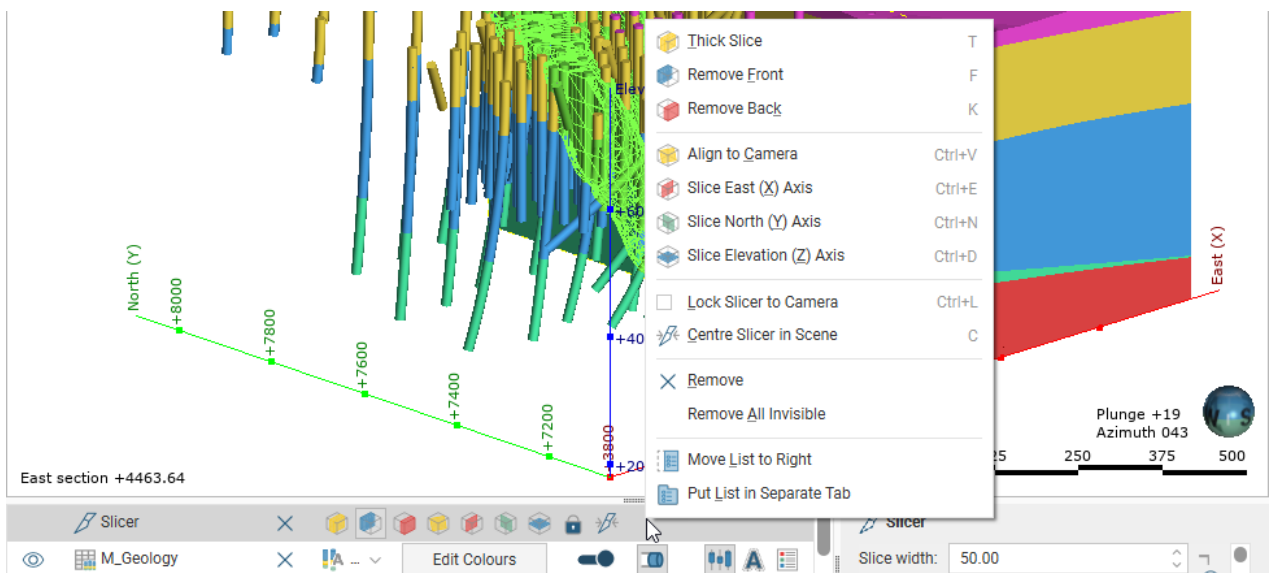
Elev
North (Y)
+8000
+7800
+7600
+7400
+7200
3800
+60
+40
+20
East (X)
East section +4463.64

Thick Slice T
Remove Front F
Remove Back K
Align to Camera Ctrl+V
Slice East (X) Axis Ctrl+E
Slice North (Y) Axis Ctrl+N
Slice Elevation (Z) Axis Ctrl+D
Lock Slicer to Camera Ctrl+L
Centre Slicer in Scene C
Remove
Remove All Invisible
Move List to Right
Put List in Separate Tab

Plunge +19
Azimuth 043
25 250 375 500

Slicer
M_Geology
Edit Colours
Slicer
Slice width: 50.00